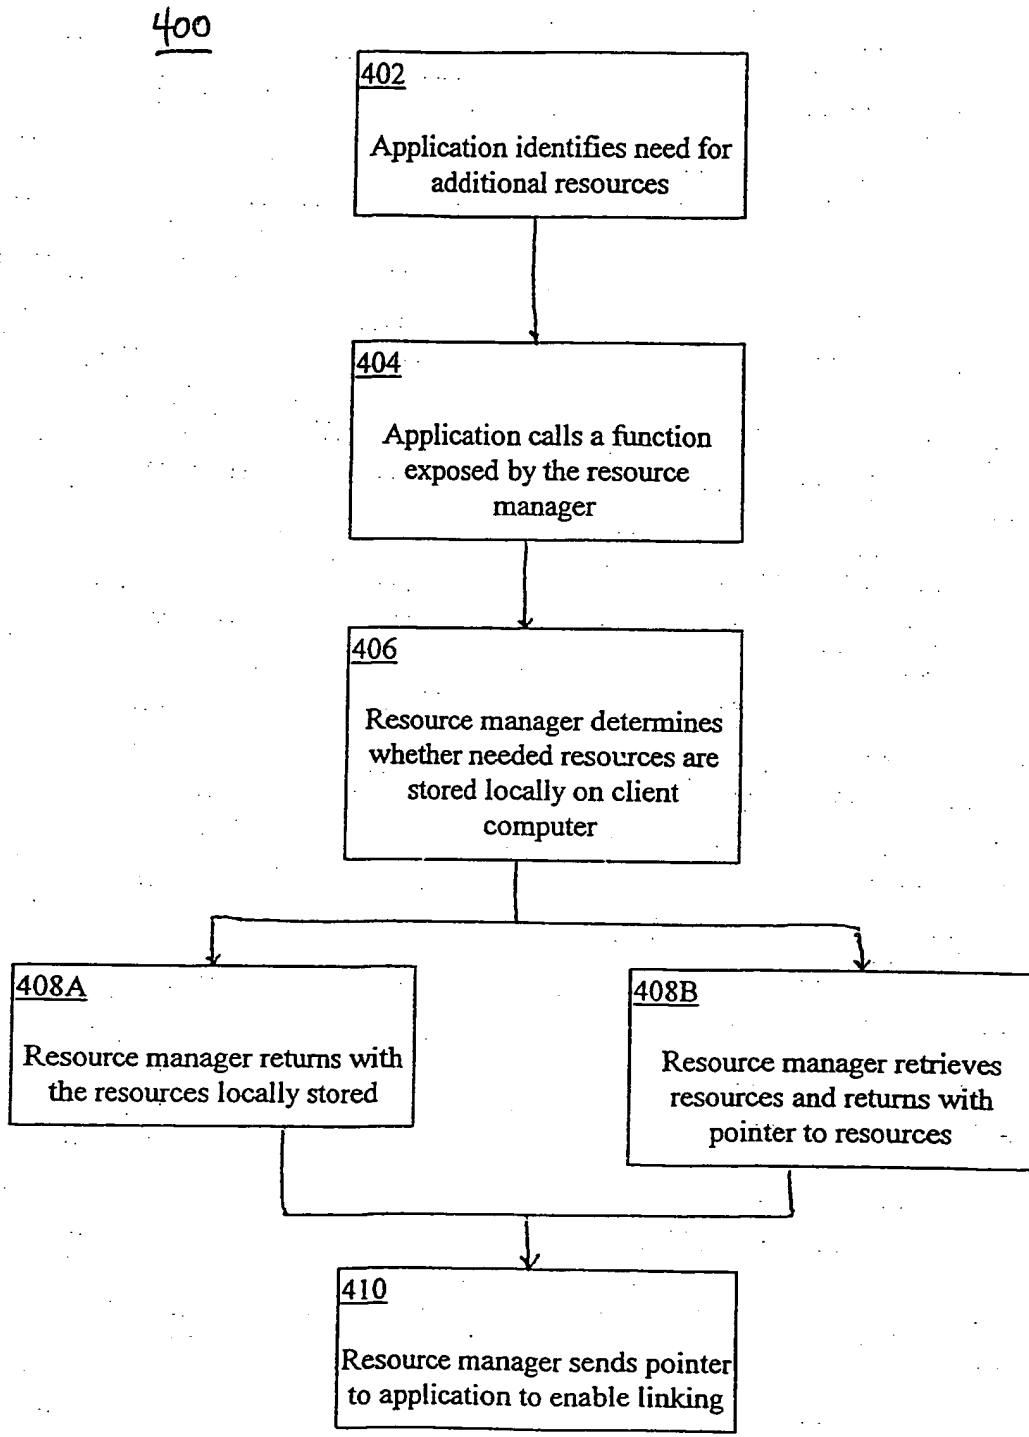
400

402

Application identifies need for additional resources

404

Application calls a function exposed by the resource manager

406

Resource manager determines whether needed resources are stored locally on client computer

408A

Resource manager returns with the resources locally stored

408B

Resource manager retrieves resources and returns with pointer to resources

410

Resource manager sends pointer to application to enable linking